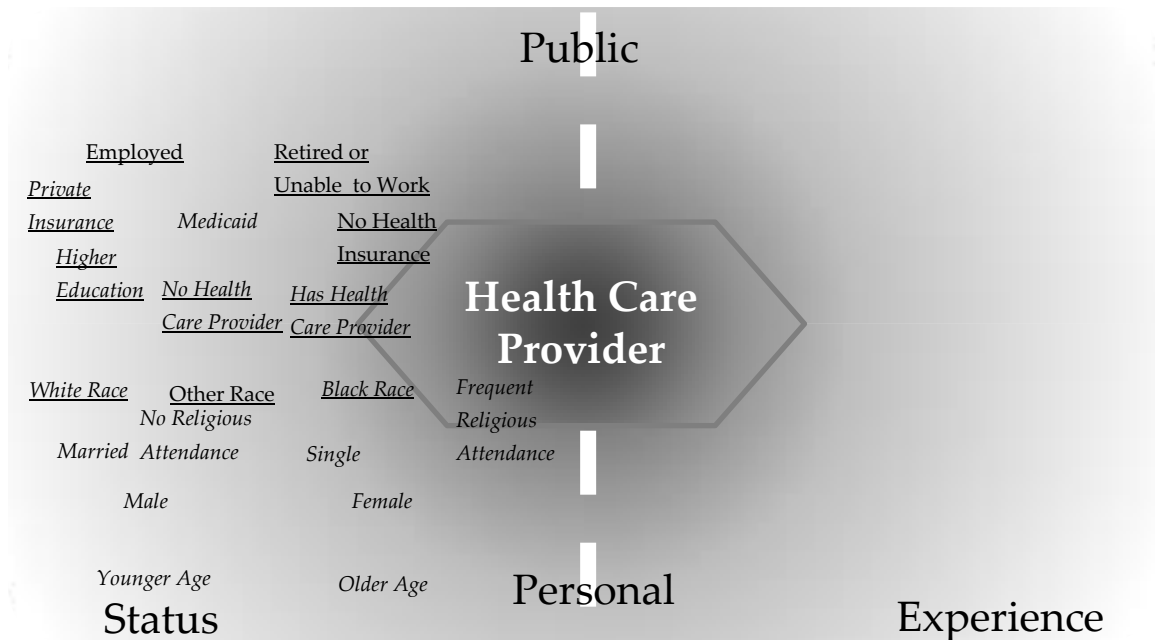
Public

Employed

Retired or Unable to Work

Private Insurance

Medicaid

No Health Insurance

Higher Education

No Health Care Provider

Has Health Care Provider

Health Care Provider

White Race

Other Race

Black Race

Frequent Religious Attendance

No Religious Attendance

Married

Single

Male

Female

Younger Age

Older Age

Personal

Status

Experience